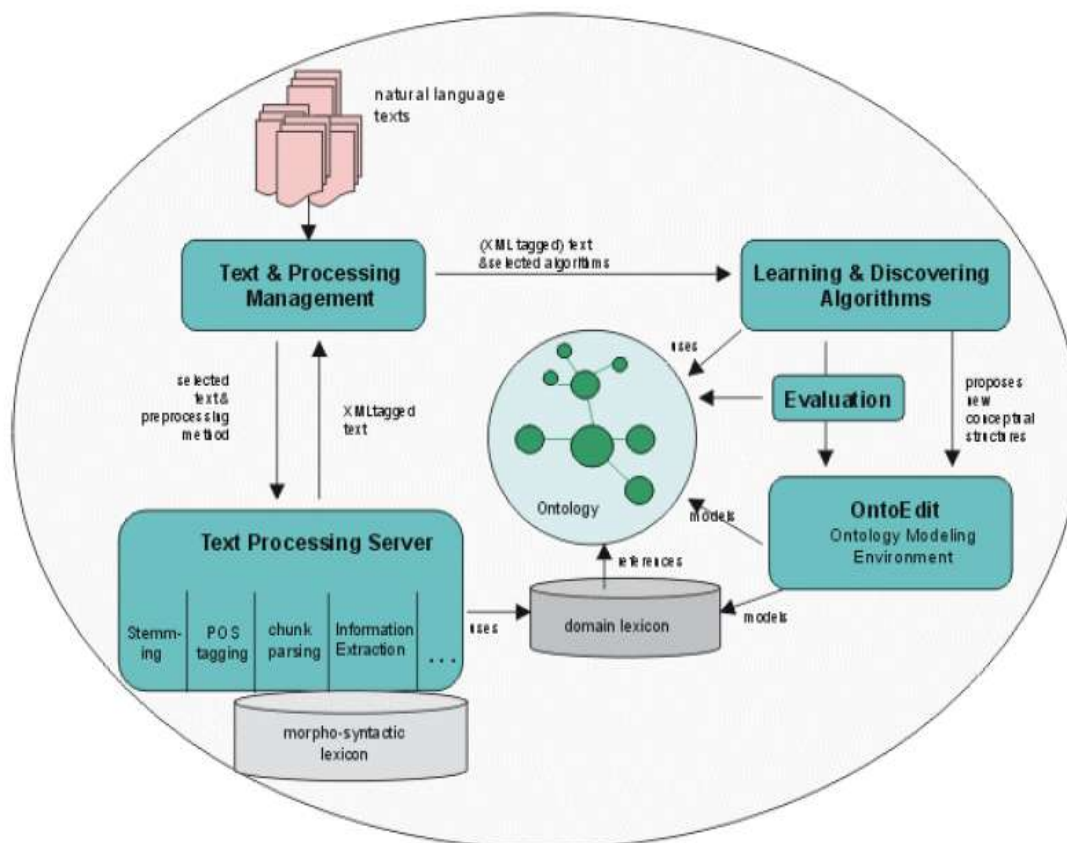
natural language texts

Text & Processing Management

(XML tagged) text &selected algorithms

Learning & Discovering Algorithms

selected text& preprocessing method

XMLtagged text

uses

Evaluation

proposes new conceptual structures

Ontology

models

OntoEdit
Ontology Modeling Environment

Text Processing Server

references

Stemming

POS tagging

chunk parsing

Information Extraction

. . .

uses

domain lexicon

models

morpho-syntactic lexicon